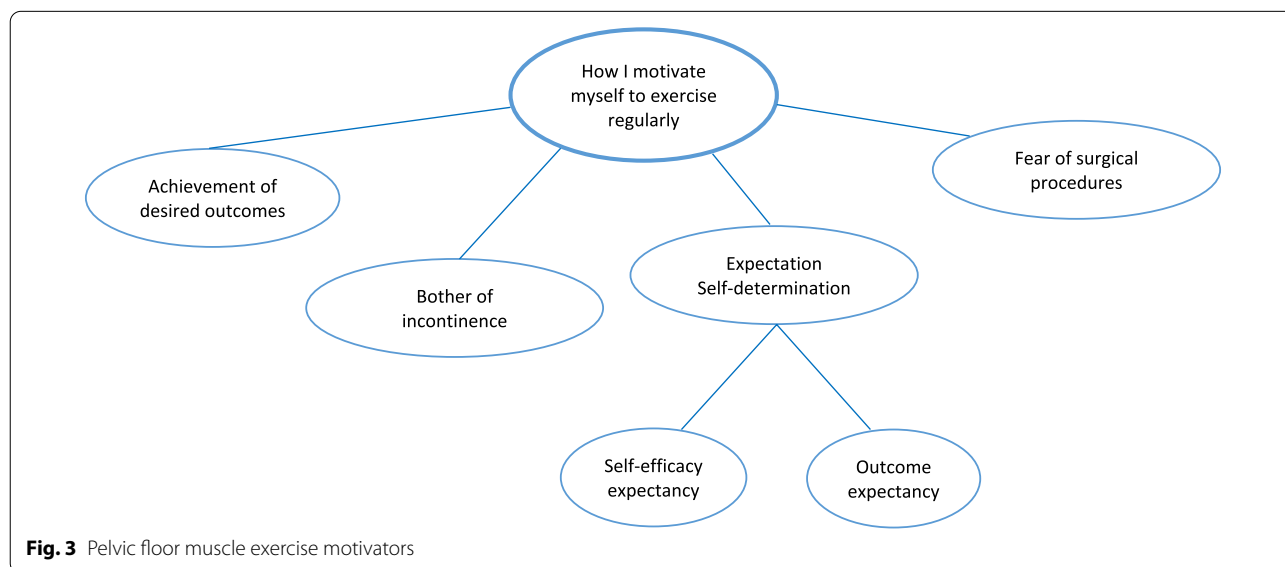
How I motivate myself to exercise regularly

Achievement of desired outcomes

Bother of incontinence

Expectation
Self-determination

Fear of surgical procedures

Self-efficacy expectancy

Outcome expectancy

**Fig. 3** Pelvic floor muscle exercise motivators